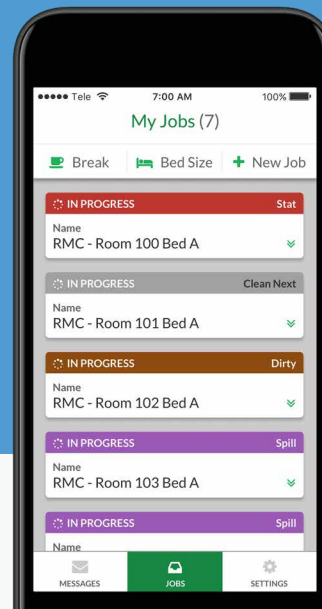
●●●●● Tele 7:00 AM 100%

My Jobs (7)

Break Bed Size + New Job

IN PROGRESS Stat
Name
RMC - Room 100 Bed A

IN PROGRESS Clean Next
Name
RMC - Room 101 Bed A

IN PROGRESS Dirty
Name
RMC - Room 102 Bed A

IN PROGRESS Spill
Name
RMC - Room 103 Bed A

IN PROGRESS Spill
Name

MESSAGES JOBS SETTINGS